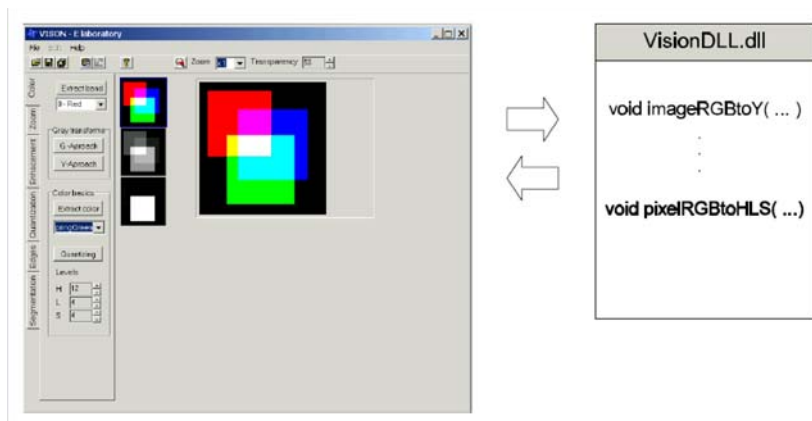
VISION - E laboratory
File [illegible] Help
Zoom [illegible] Transparency 50

Color
Zoom
Enhancement
Quantization
Edges
Segmentation

Extract band
B - Red

Gray transforms
G-Approach
V-Approach

Color basics
Extract color
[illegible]

Quantizing
Levels
H 12
L 4
S 4

VisionDLL.dll

void imageRGBtoY( ... )
.
.
.
void pixelRGBtoHLS( ...)